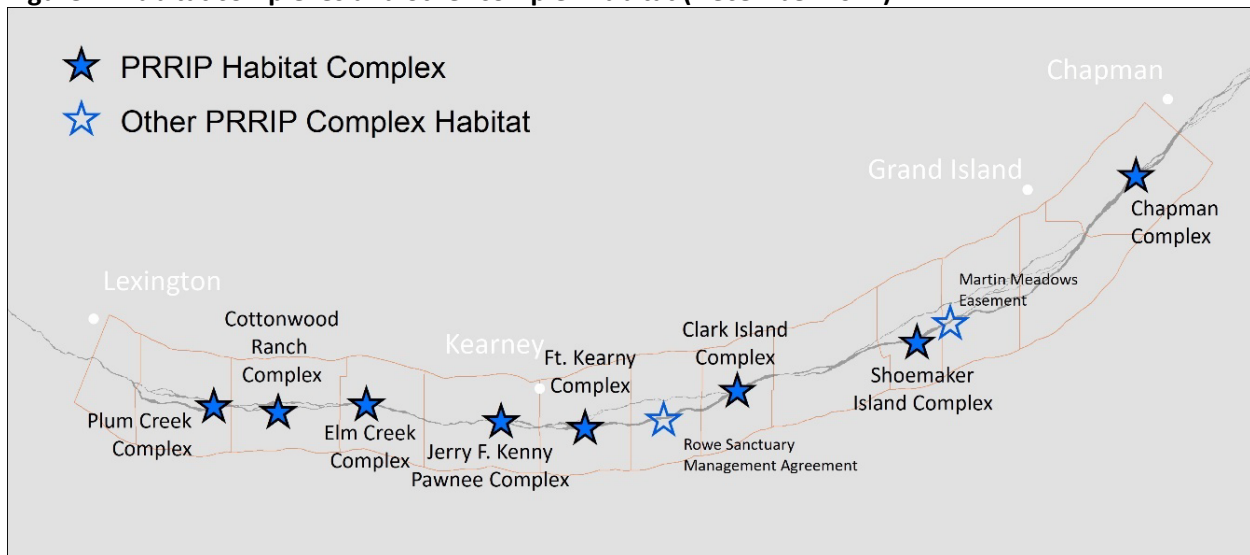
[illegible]

PRRIP Habitat Complex
Other PRRIP Complex Habitat

Chapman
Grand Island
Chapman Complex
Martin Meadows Easement
Lexington
Cottonwood Ranch Complex
Kearney
Ft. Kearny Complex
Clark Island Complex
Shoemaker Island Complex
Plum Creek Complex
Elm Creek Complex
Jerry F. Kenny Pawnee Complex
Rowe Sanctuary Management Agreement